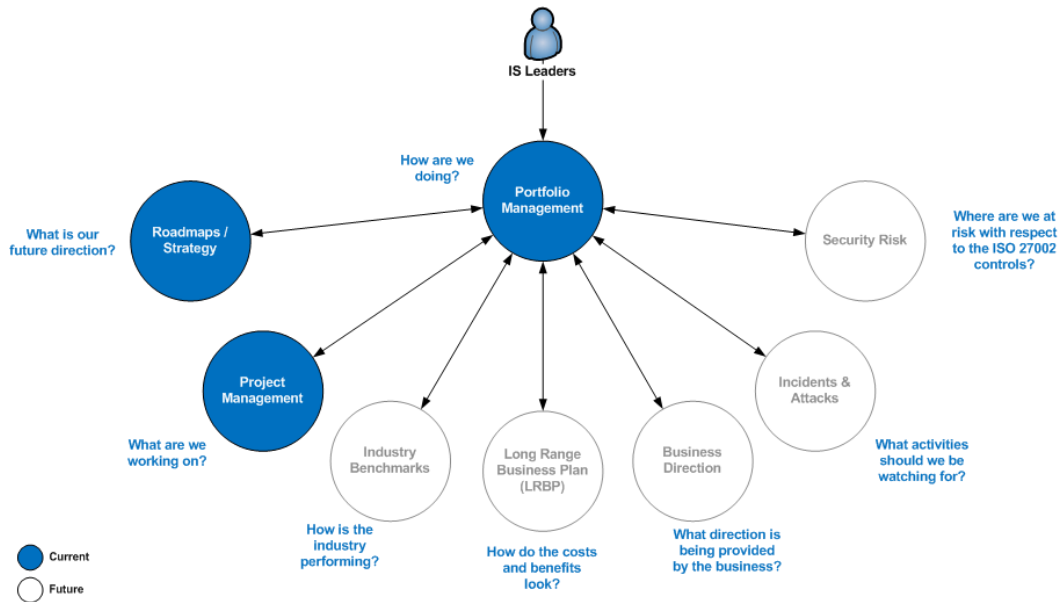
IS Leaders

How are we doing?

Portfolio Management

What is our future direction?

Roadmaps / Strategy

Security Risk

Where are we at risk with respect to the ISO 27002 controls?

Project Management

What are we working on?

Industry Benchmarks

How is the industry performing?

Long Range Business Plan (LRBP)

How do the costs and benefits look?

Business Direction

What direction is being provided by the business?

Incidents & Attacks

What activities should we be watching for?

Current

Future